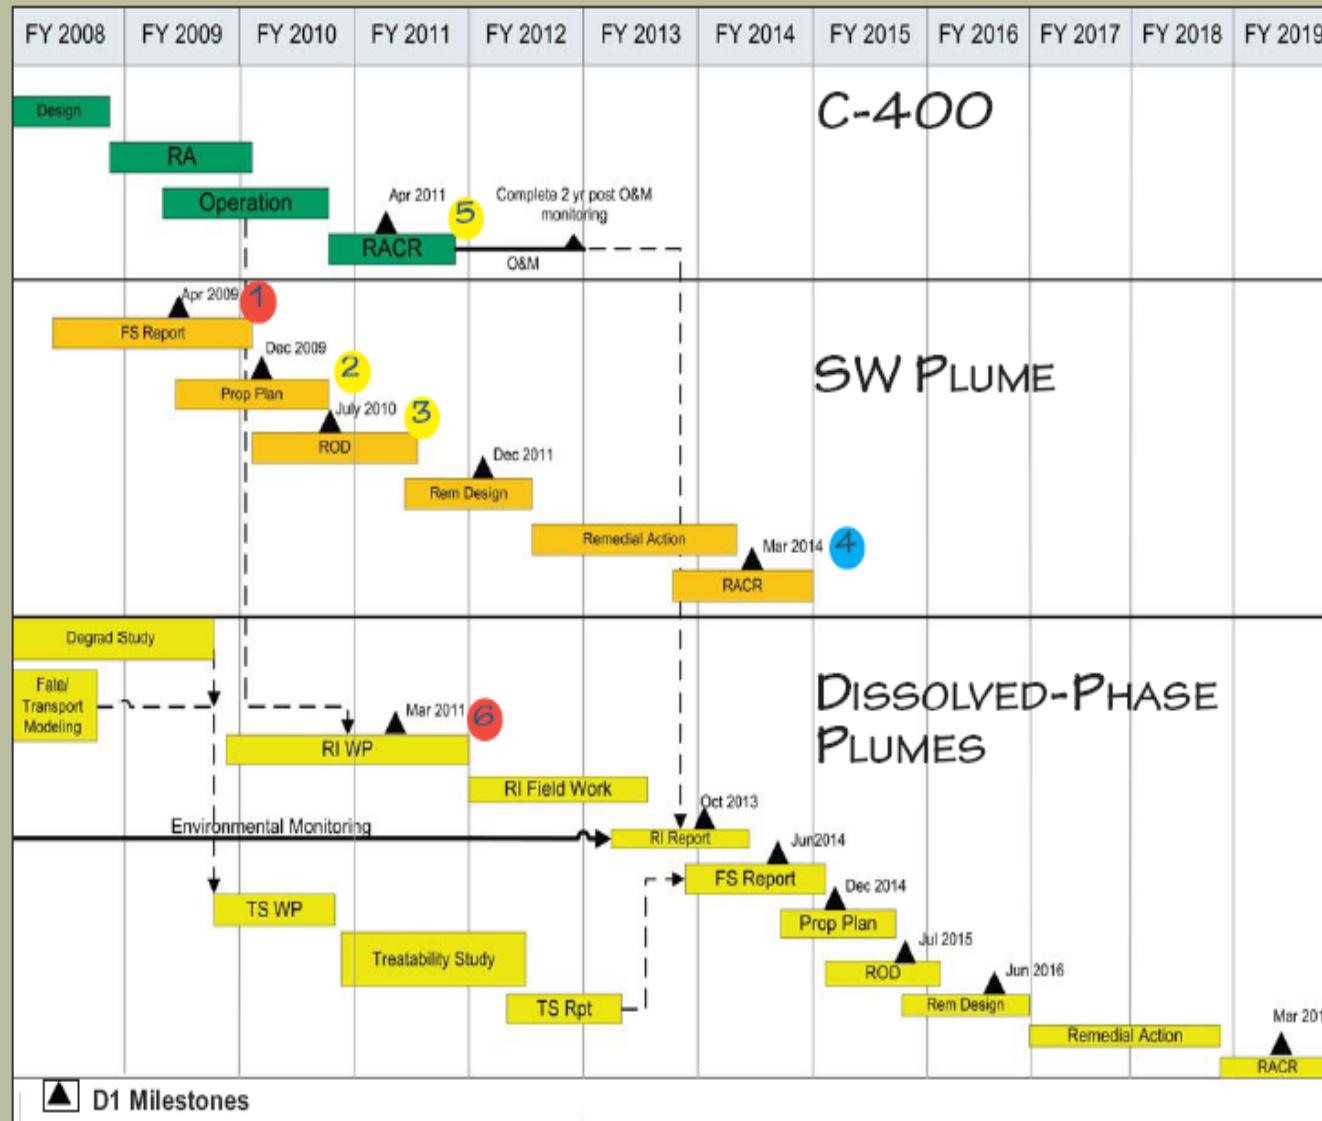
| FY 2008 | FY 2009 | FY 2010 | FY 2011 | FY 2012 | FY 2013 | FY 2014 | FY 2015 | FY 2016 | FY 2017 | FY 2018 | FY 2019 |
|---|---|---|---|---|---|---|---|---|---|---|---|

C-400

Design
RA
Operation
Apr 2011
5
Complete 2 yr post O&M monitoring
RACR
O&M

SW PLUME

Apr 2009
1
FS Report
Dec 2009
2
Prop Plan
July 2010
3
ROD
Dec 2011
Rem Design
Remedial Action
Mar 2014
4
RACR

DISSOLVED-PHASE PLUMES

Degrad Study
Fate/ Transport Modeling
Mar 2011
6
RI WP
RI Field Work
Environmental Monitoring
Oct 2013
RI Report
Jun2014
FS Report
Dec 2014
Prop Plan
Jul 2015
ROD
Jun 2016
Rem Design
Remedial Action
Mar 201
RACR
TS WP
Treatability Study
TS Rpt

D1 Milestones